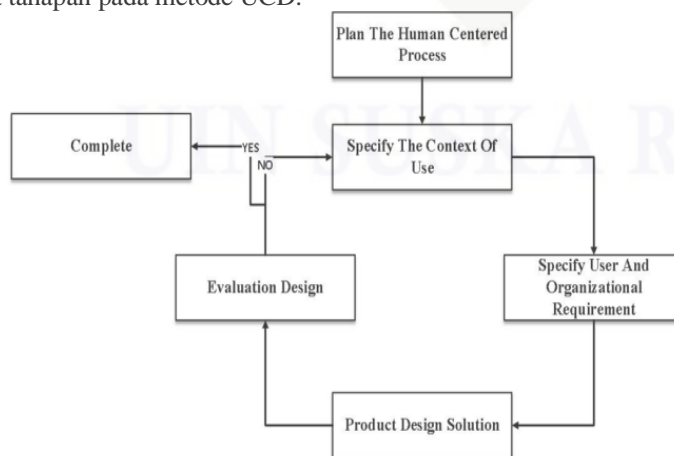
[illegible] tahapan pada metode UCD.

Plan The Human Centered Process

Complete

YES

NO

Specify The Context Of Use

Evaluation Design

Specify User And Organizational Requirement

Product Design Solution

UIN SUSKA R